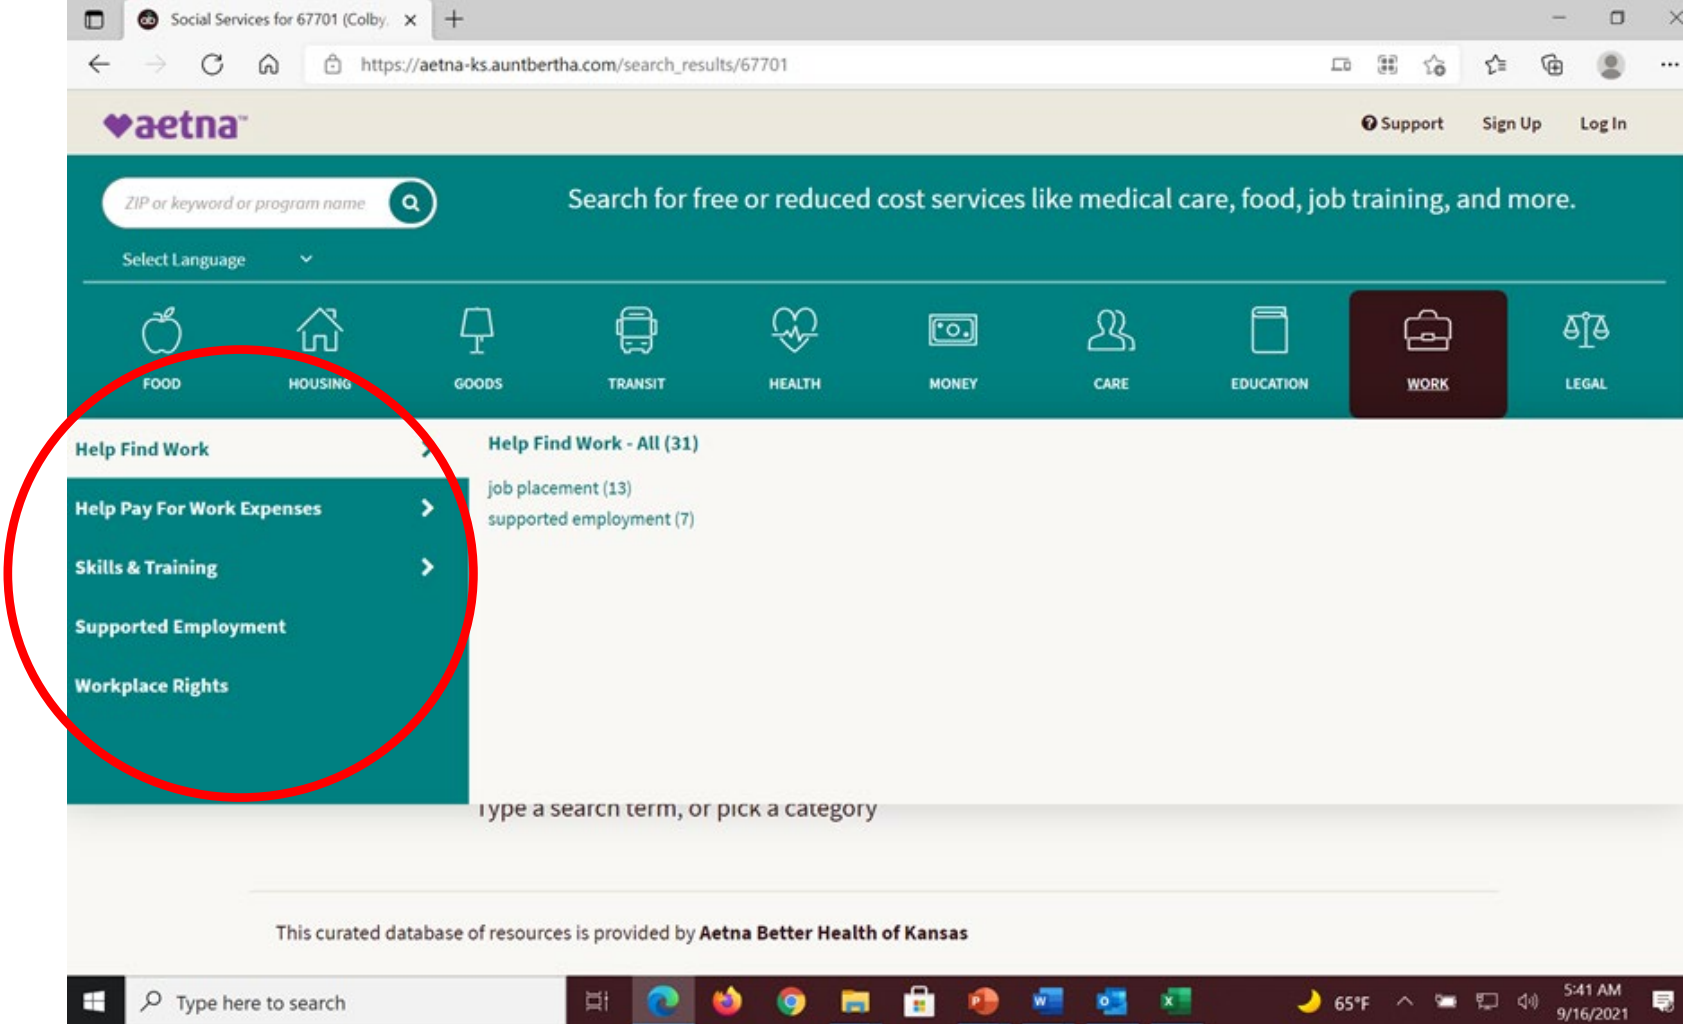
Social Services for 67701 (Colby, ×

https://aetna-ks.auntbertha.com/search_results/67701

aetna

Support Sign Up Log In

ZIP or keyword or program name

Search for free or reduced cost services like medical care, food, job training, and more.

Select Language

FOOD HOUSING GOODS TRANSIT HEALTH MONEY CARE EDUCATION WORK LEGAL

Help Find Work

Help Pay For Work Expenses

Skills & Training

Supported Employment

Workplace Rights

Help Find Work - All (31)

job placement (13)

supported employment (7)

Type a search term, or pick a category

This curated database of resources is provided by **Aetna Better Health of Kansas**

Type here to search

65°F

5:41 AM
9/16/2021